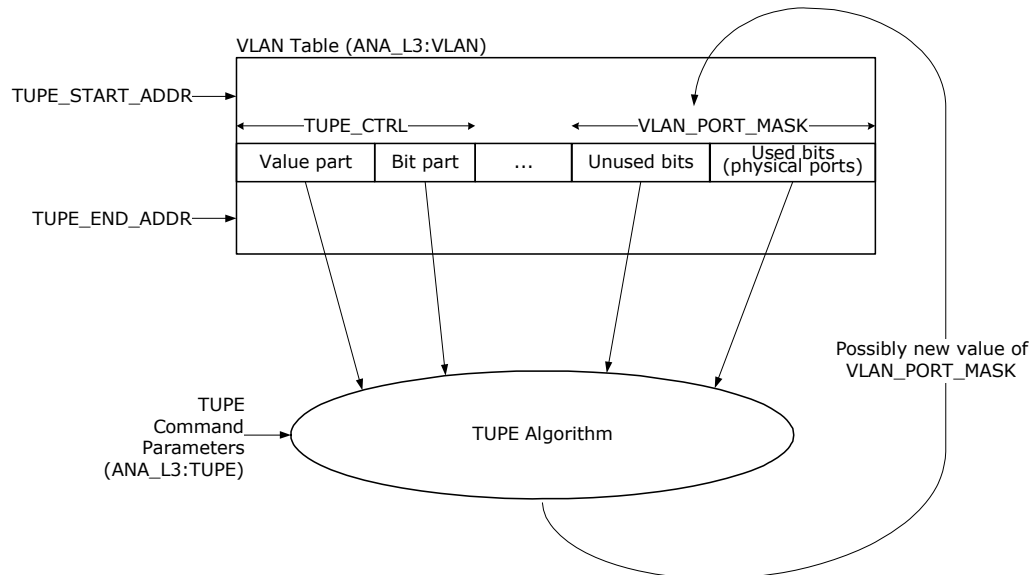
VLAN Table (ANA_L3:VLAN)

TUPE_START_ADDR

TUPE_CTRL

VLAN_PORT_MASK

| Value part | Bit part | ... | Unused bits | Used bits (physical ports) |
|---|---|---|---|---|

TUPE_END_ADDR

Possibly new value of VLAN_PORT_MASK

TUPE Command Parameters (ANA_L3:TUPE)

TUPE Algorithm